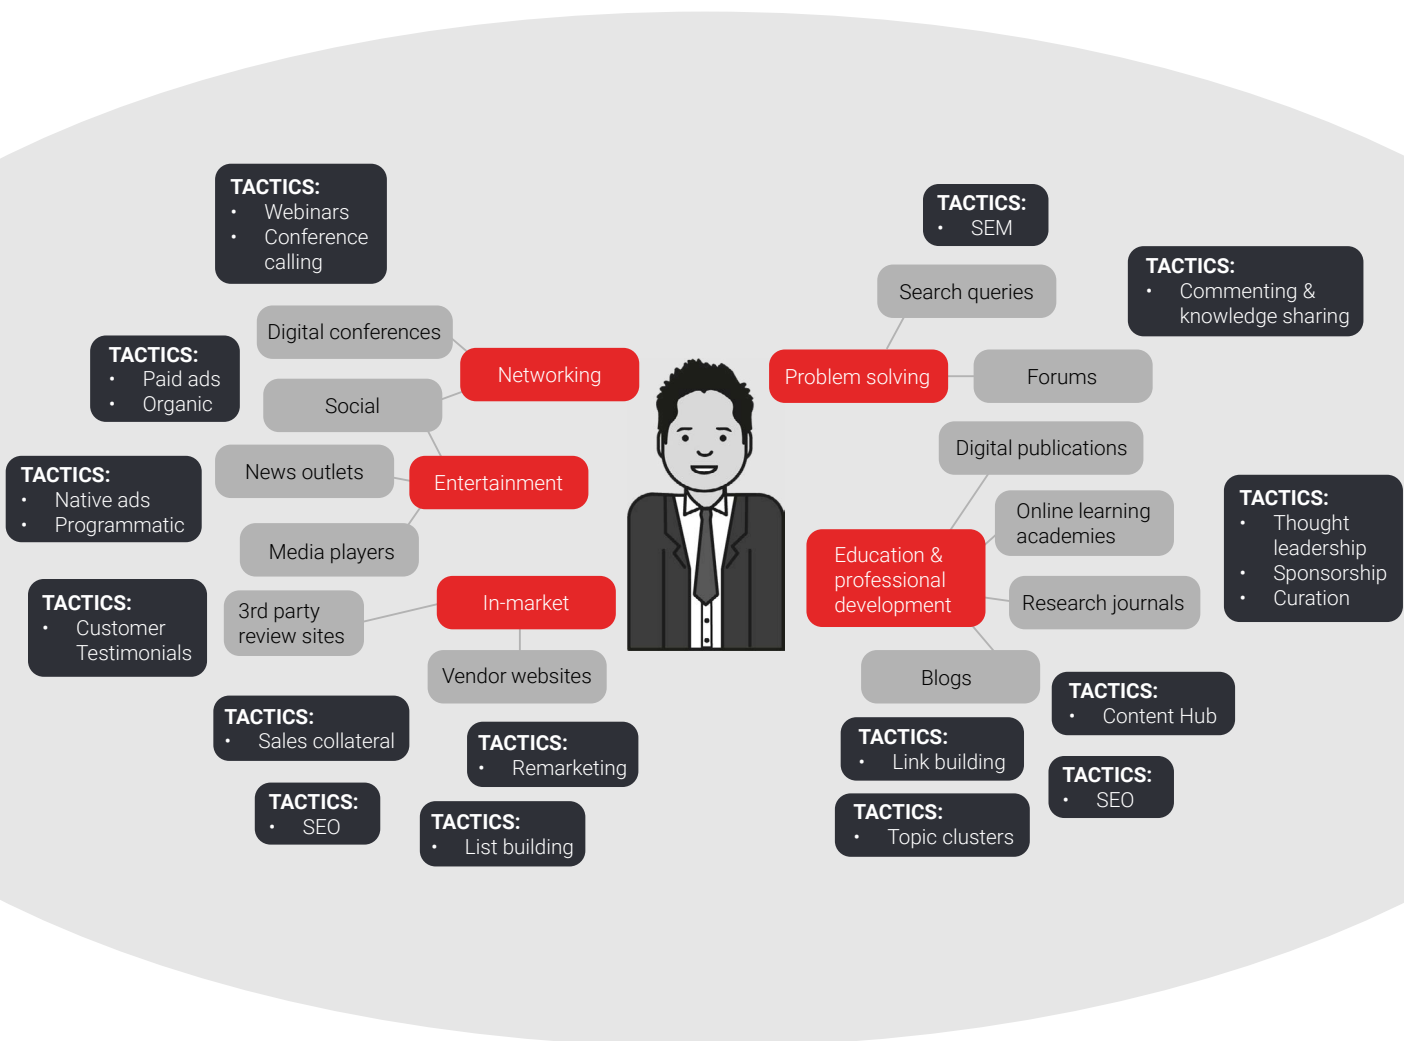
TACTICS:
• Webinars
• Conference calling

TACTICS:
• SEM

TACTICS:
• Commenting & knowledge sharing

Search queries

Digital conferences

TACTICS:
• Paid ads
• Organic

Networking

Problem solving

Forums

Social

TACTICS:
• Native ads
• Programmatic

News outlets

Entertainment

Digital publications

Online learning academies

TACTICS:
• Thought leadership
• Sponsorship
• Curation

Media players

Education & professional development

TACTICS:
• Customer Testimonials

3rd party review sites

In-market

Research journals

Vendor websites

Blogs

TACTICS:
• Content Hub

TACTICS:
• Sales collateral

TACTICS:
• Remarketing

TACTICS:
• Link building

TACTICS:
• SEO

TACTICS:
• SEO

TACTICS:
• List building

TACTICS:
• Topic clusters